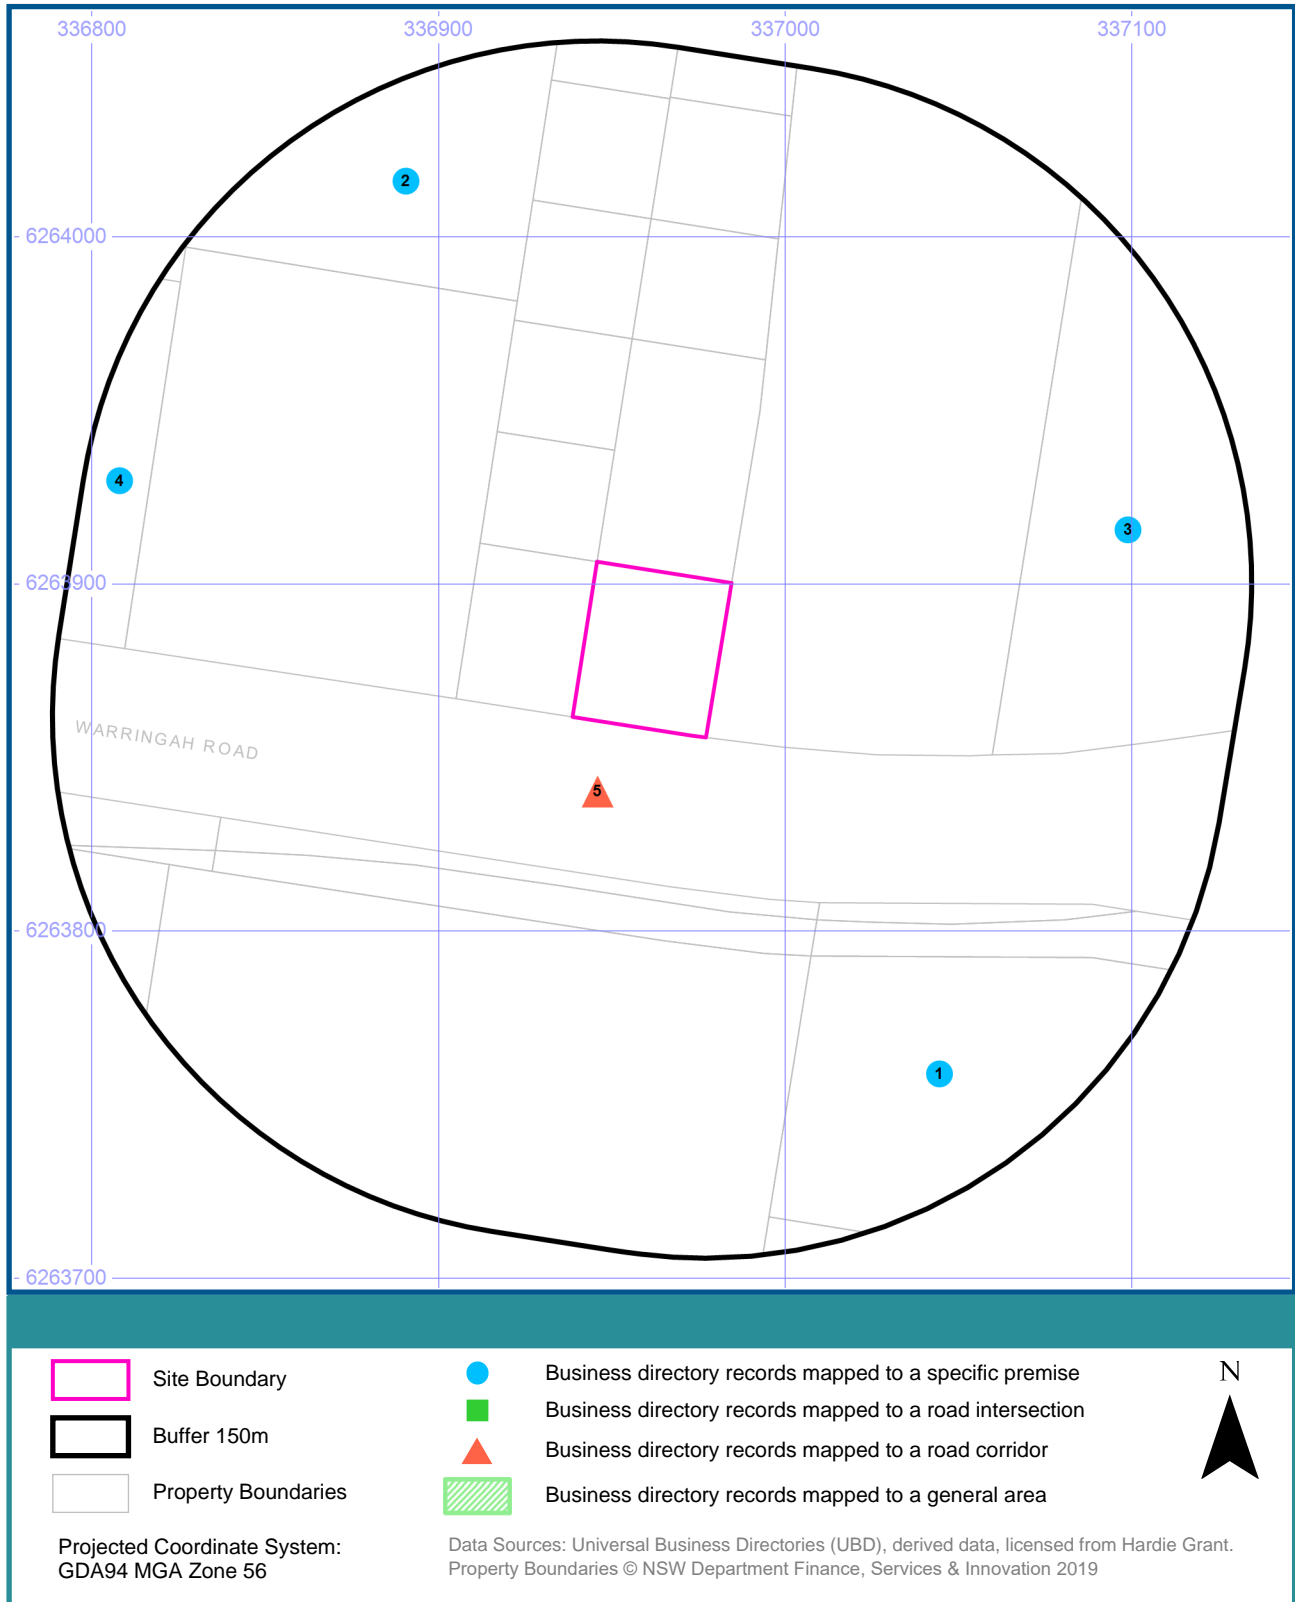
336800
336900
337000
337100

6264000
6263900
6263800
6263700

2
4
3
5
1

WARRINGAH ROAD

Site Boundary
Buffer 150m
Property Boundaries

Business directory records mapped to a specific premise
Business directory records mapped to a road intersection
Business directory records mapped to a road corridor
Business directory records mapped to a general area

N

Projected Coordinate System: GDA94 MGA Zone 56

Data Sources: Universal Business Directories (UBD), derived data, licensed from Hardie Grant.
Property Boundaries © NSW Department Finance, Services & Innovation 2019